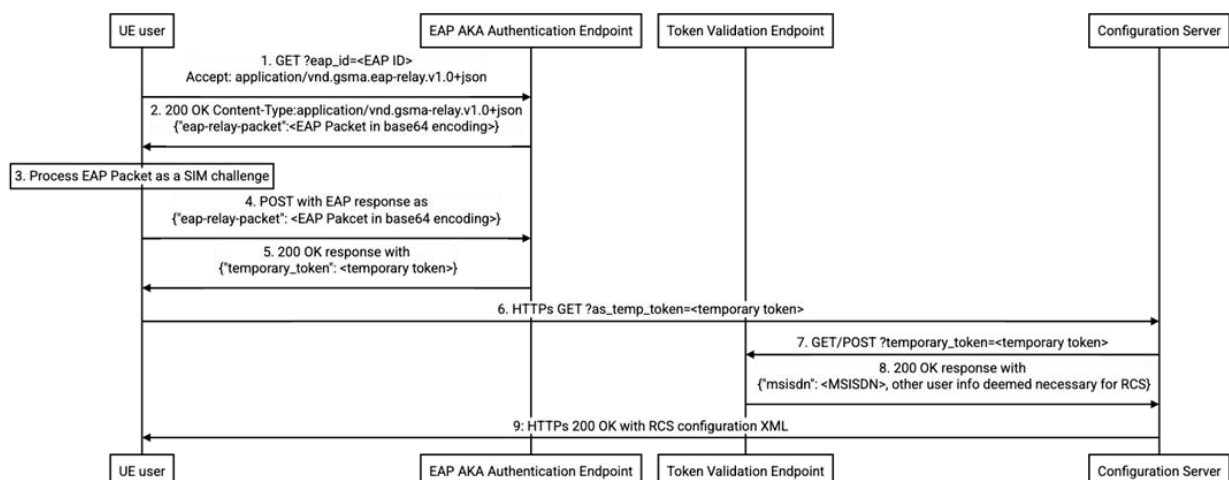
UE user

EAP AKA Authentication Endpoint

Token Validation Endpoint

Configuration Server

1. GET ?eap_id=<EAP ID>
Accept: application/vnd.gsma.eap-relay.v1.0+json

2. 200 OK Content-Type:application/vnd.gsma-relay.v1.0+json
{"eap-relay-packet":<EAP Packet in base64 encoding>}

3. Process EAP Packet as a SIM challenge

4. POST with EAP response as
{"eap-relay-packet": <EAP Pakcet in base64 encoding>}

5. 200 OK response with
{"temporary_token": <temporary token>}

6. HTTPs GET ?as_temp_token=<temporary token>

7. GET/POST ?temporary_token=<temporary token>

8. 200 OK response with
{"msisdn": <MSISDN>, other user info deemed necessary for RCS}

9: HTTPs 200 OK with RCS configuration XML

UE user

EAP AKA Authentication Endpoint

Token Validation Endpoint

Configuration Server